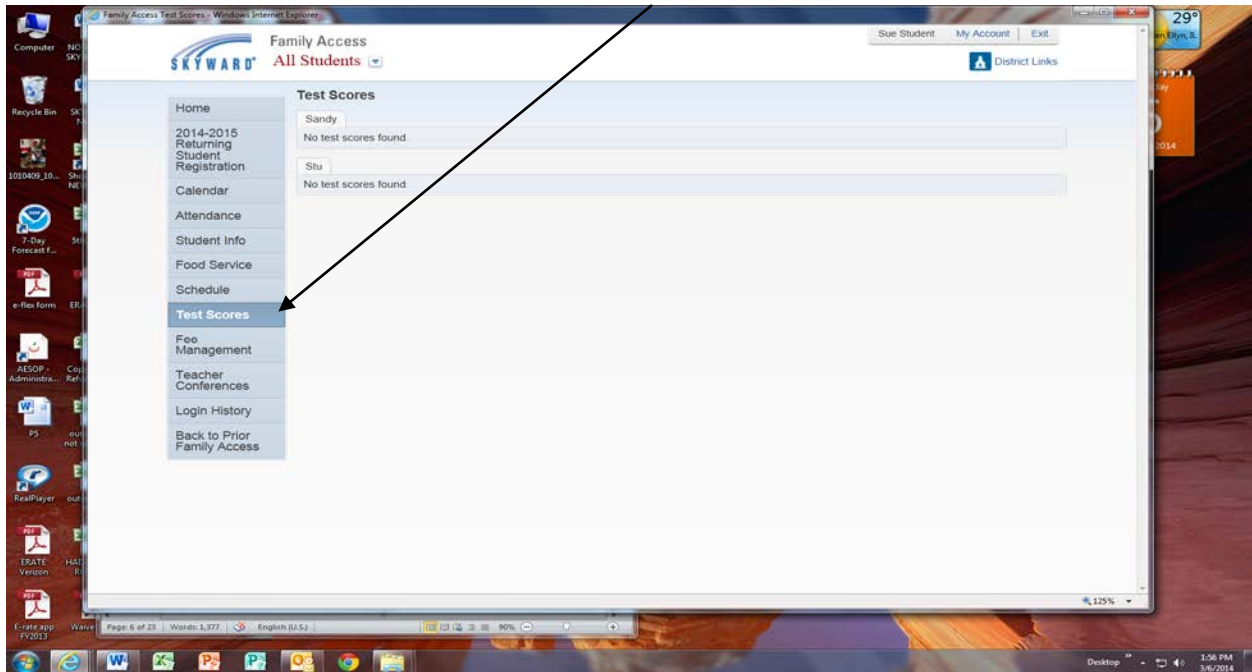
Family Access Test Scores - Windows Internet Explorer

SKYWARD
Family Access
All Students

Sue Student | My Account | Exit

District Links

Home
2014-2015 Returning Student Registration
Calendar
Attendance
Student Info
Food Service
Schedule
Test Scores
Fee Management
Teacher Conferences
Login History
Back to Prior Family Access

Test Scores

Sandy
No test scores found

Stu
No test scores found

125%

Computer
Recycle Bin
1010409_10...
7-Day Forecast f...
e-flex form
AESOP - Administra...
PS
RealPlayer
ERATE Verizon
E-rate app FY2013

29°
Glen Ellyn, IL
2014

Page: 6 of 23 | Words: 1,377 | English (U.S.) | 90%

Desktop
1:56 PM
3/6/2014